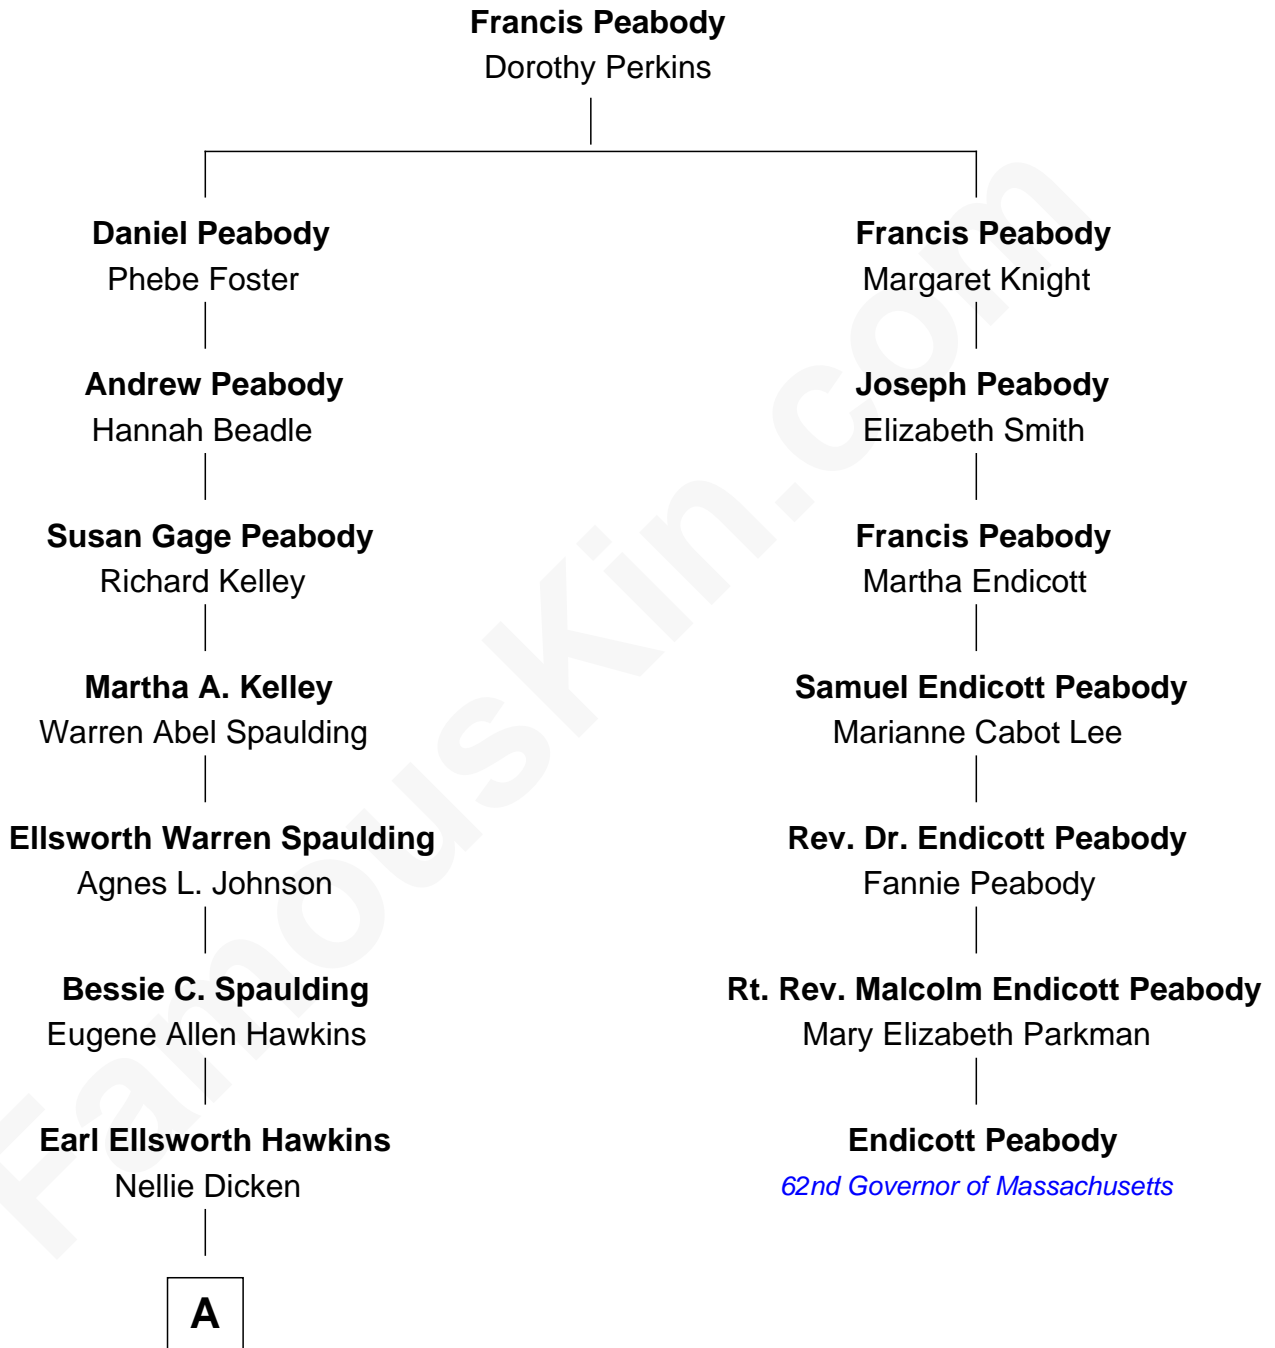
**Francis Peabody**
Dorothy Perkins

**Daniel Peabody**
Phebe Foster

**Andrew Peabody**
Hannah Beadle

**Susan Gage Peabody**
Richard Kelley

**Martha A. Kelley**
Warren Abel Spaulding

**Ellsworth Warren Spaulding**
Agnes L. Johnson

**Bessie C. Spaulding**
Eugene Allen Hawkins

**Earl Ellsworth Hawkins**
Nellie Dicken

A

**Francis Peabody**
Margaret Knight

**Joseph Peabody**
Elizabeth Smith

**Francis Peabody**
Martha Endicott

**Samuel Endicott Peabody**
Marianne Cabot Lee

**Rev. Dr. Endicott Peabody**
Fannie Peabody

**Rt. Rev. Malcolm Endicott Peabody**
Mary Elizabeth Parkman

**Endicott Peabody**
62nd Governor of Massachusetts

FamousKin.com